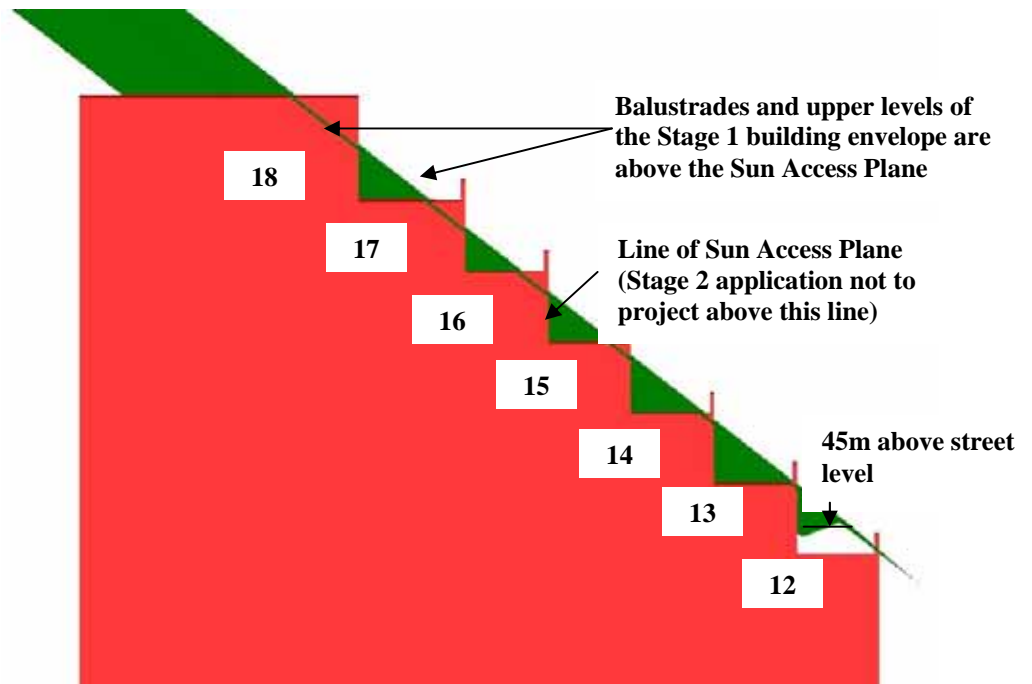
Balustrades and upper levels of the Stage 1 building envelope are above the Sun Access Plane

18

17

Line of Sun Access Plane (Stage 2 application not to project above this line)

16

15

14

45m above street level

13

12